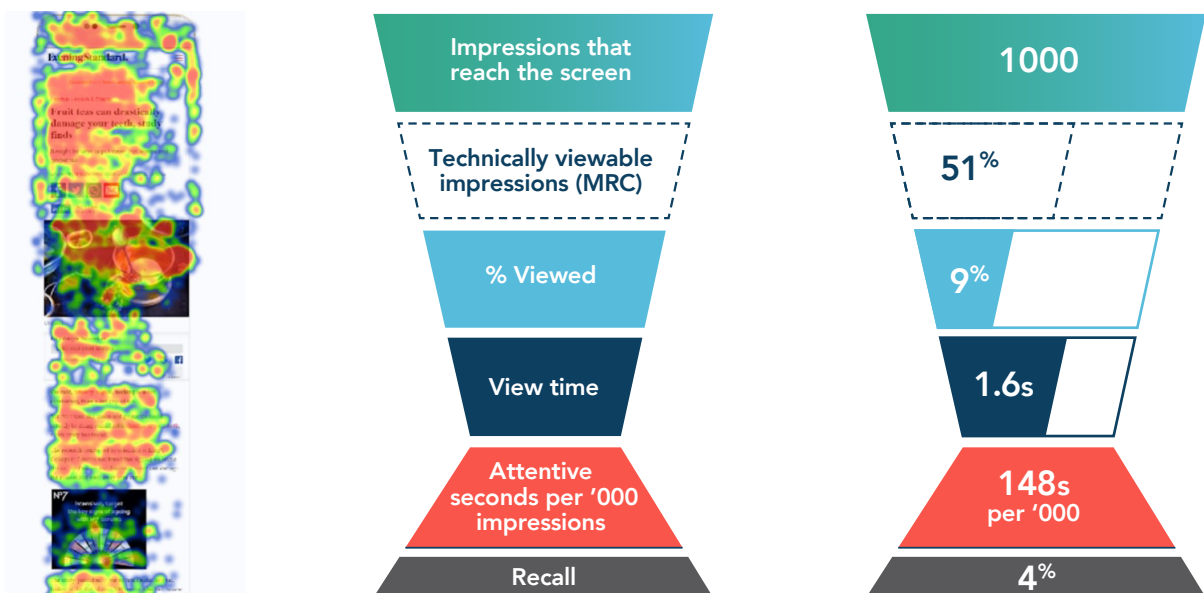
EveningStandard.

Fruit teas can drastically damage your teeth, study finds

Nº7

Impressions that reach the screen

Technically viewable impressions (MRC)

% Viewed

View time

Attentive seconds per '000 impressions

Recall

1000

51%

9%

1.6s

148s per '000

4%